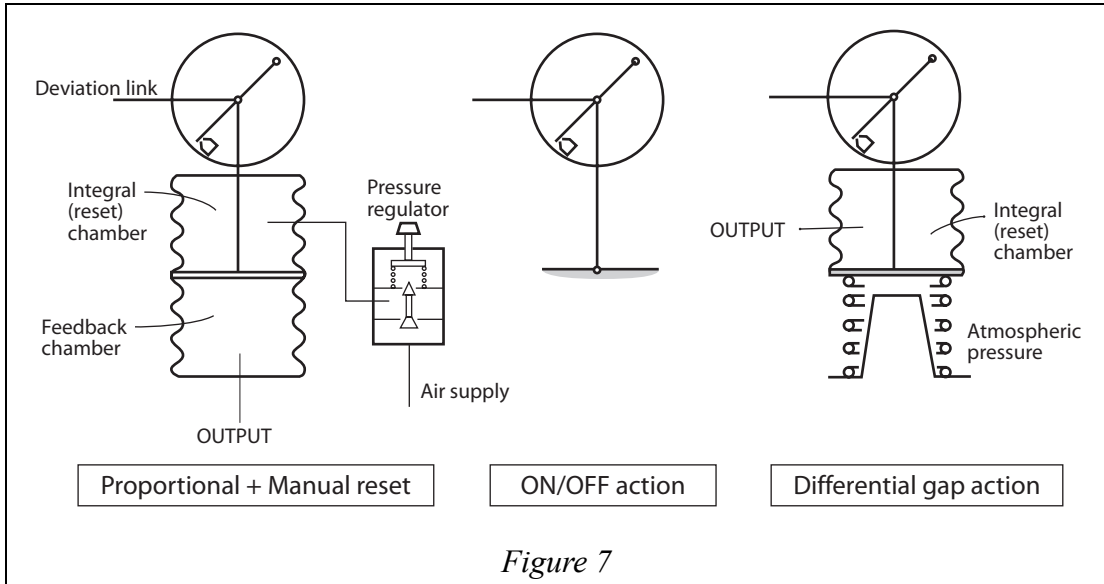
Deviation link

Integral (reset) chamber

Pressure regulator

Feedback chamber

Air supply

OUTPUT

OUTPUT

Integral (reset) chamber

Atmospheric pressure

Proportional + Manual reset

ON/OFF action

Differential gap action

Figure 7